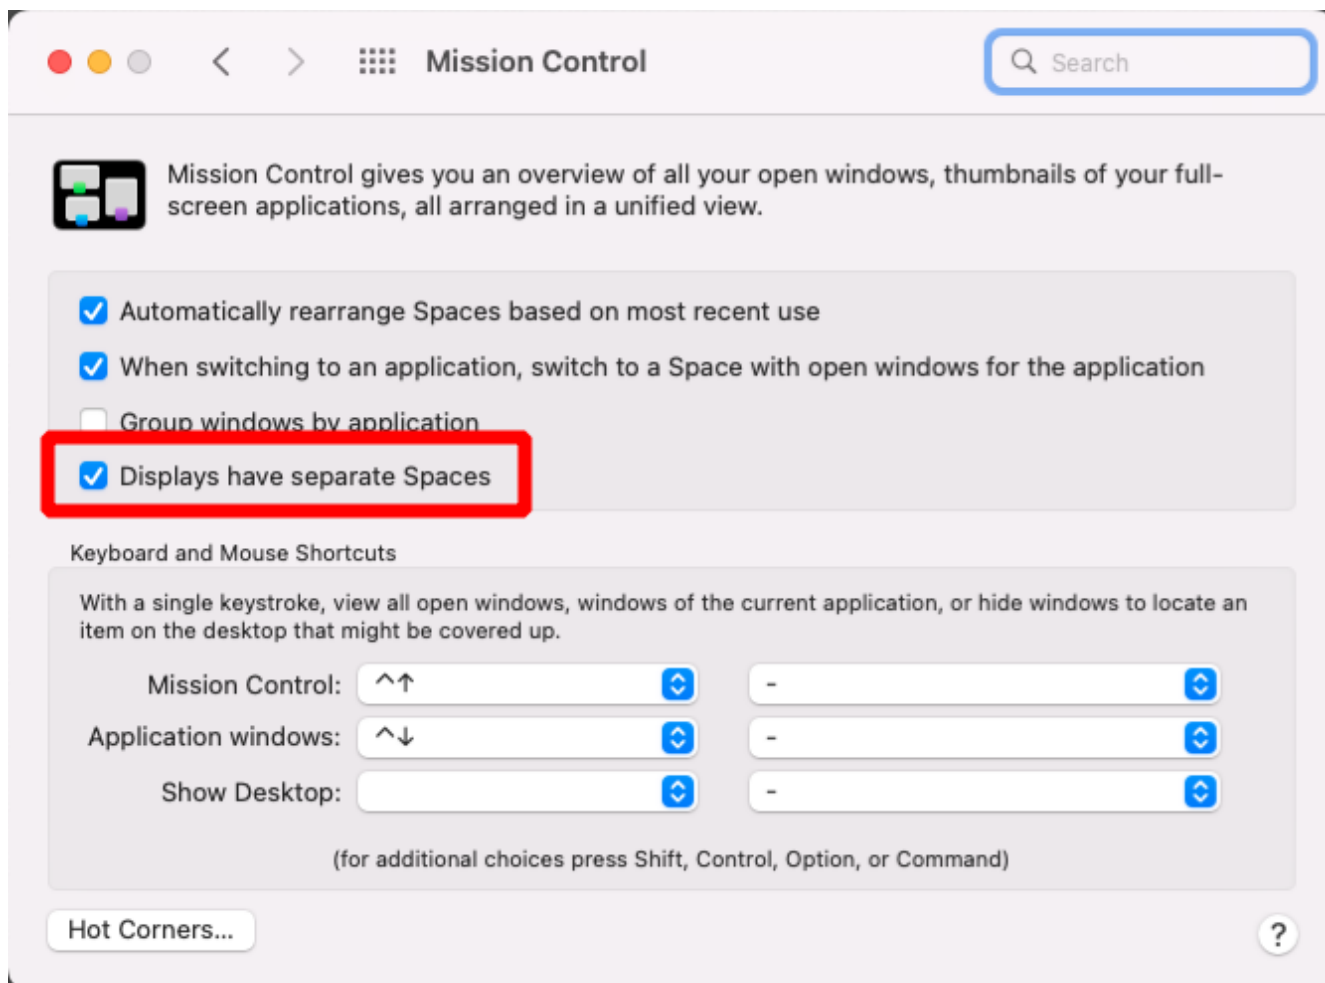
Mission Control

Search

Mission Control gives you an overview of all your open windows, thumbnails of your full-screen applications, all arranged in a unified view.

Automatically rearrange Spaces based on most recent use

When switching to an application, switch to a Space with open windows for the application

Group windows by application

Displays have separate Spaces

Keyboard and Mouse Shortcuts

With a single keystroke, view all open windows, windows of the current application, or hide windows to locate an item on the desktop that might be covered up.

Mission Control: ^↑ -

Application windows: ^↓ -

Show Desktop: -

(for additional choices press Shift, Control, Option, or Command)

Hot Corners...

?